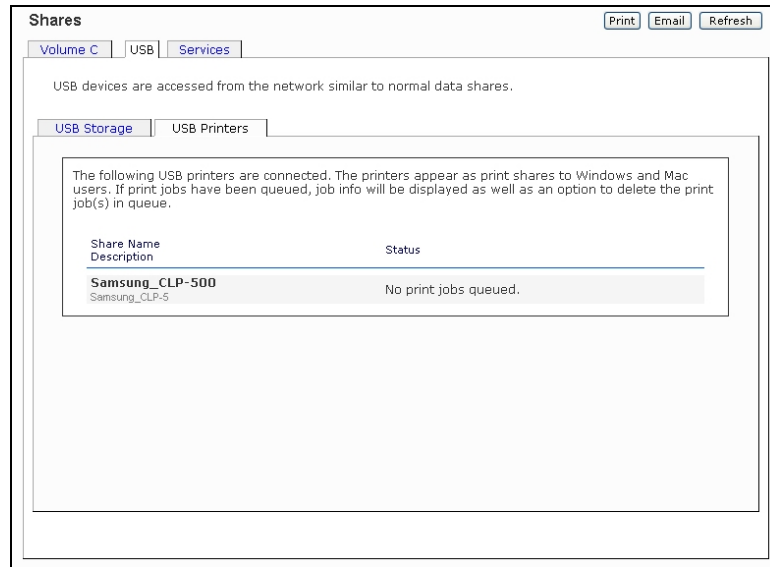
Shares

Print Email Refresh

Volume C USB Services

USB devices are accessed from the network similar to normal data shares.

USB Storage USB Printers

The following USB printers are connected. The printers appear as print shares to Windows and Mac users. If print jobs have been queued, job info will be displayed as well as an option to delete the print job(s) in queue.

| Share Name<br>Description | Status |
|---|---|
| Samsung_CLP-500<br>Samsung_CLP-5 | No print jobs queued. |